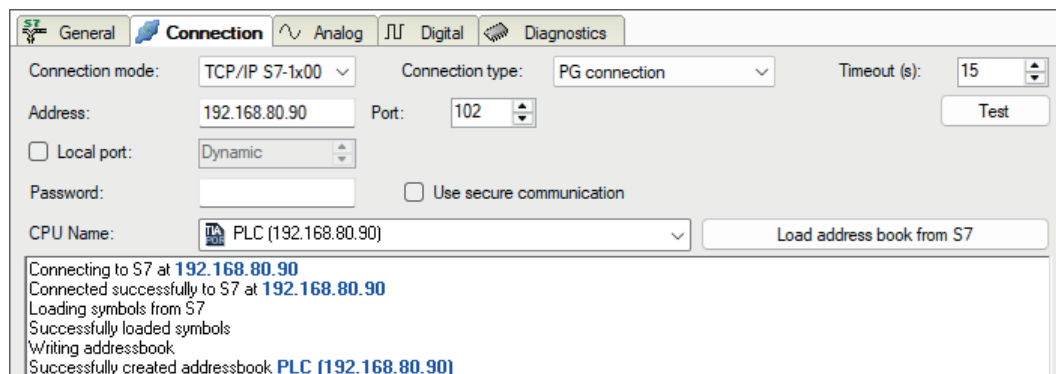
S7 General | Connection | Analog | Digital | Diagnostics

Connection mode: TCP/IP S7-1x00
Connection type: PG connection
Timeout (s): 15
Address: 192.168.80.90
Port: 102
Test
Local port: Dynamic
Password:
Use secure communication
CPU Name: PLC (192.168.80.90)
Load address book from S7

Connecting to S7 at 192.168.80.90
Connected successfully to S7 at 192.168.80.90
Loading symbols from S7
Successfully loaded symbols
Writing addressbook
Successfully created addressbook PLC (192.168.80.90)